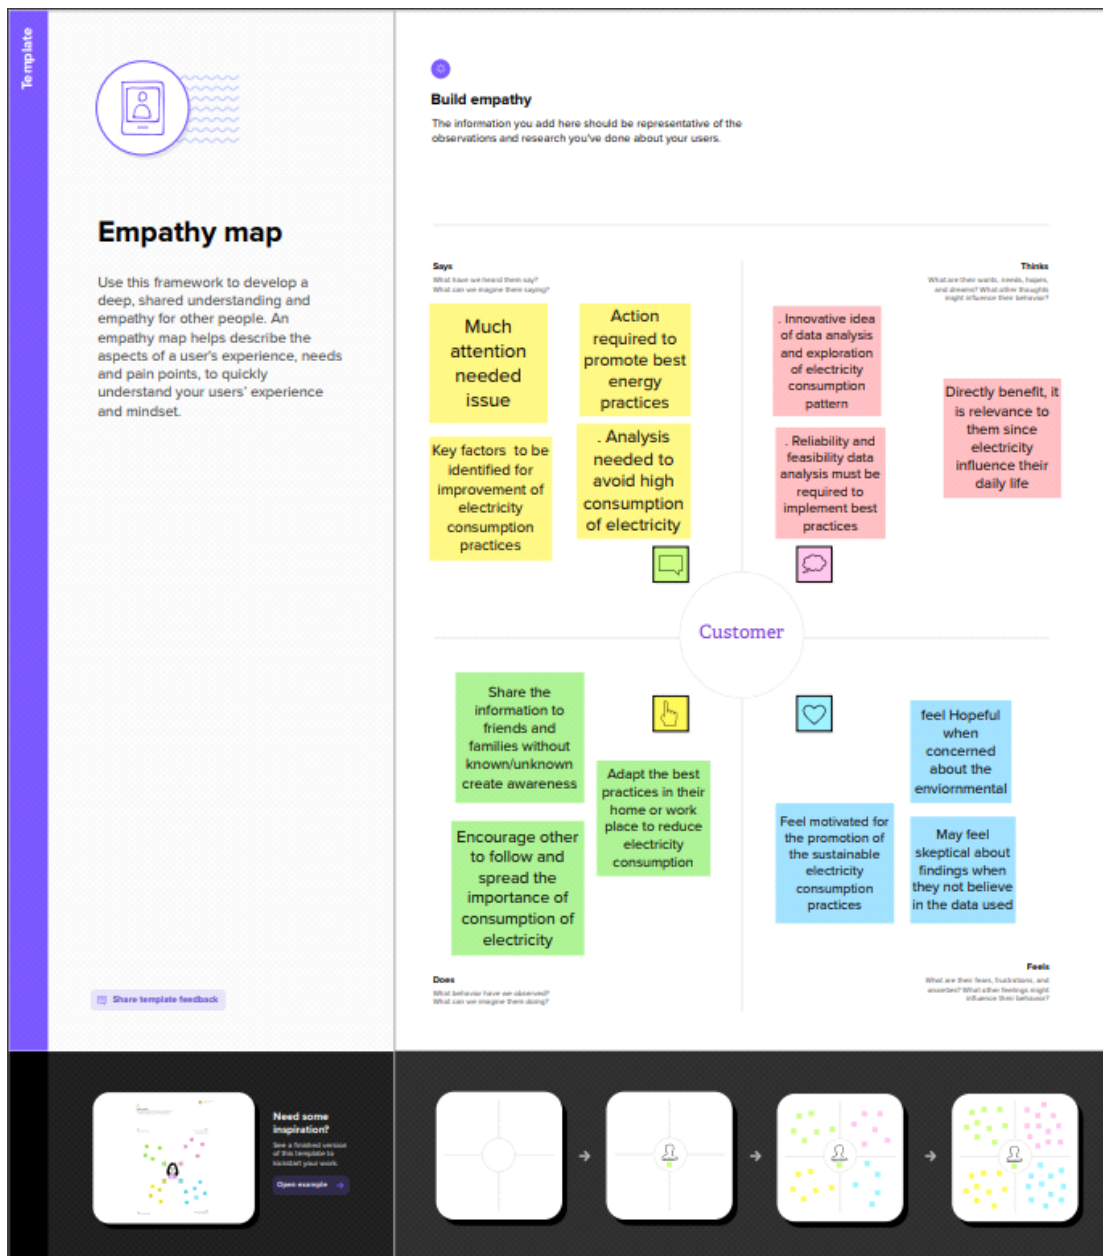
Template

Empathy map

Use this framework to develop a deep, shared understanding and empathy for other people. An empathy map helps describe the aspects of a user's experience, needs and pain points, to quickly understand your users' experience and mindset.

Share template feedback

Build empathy

The information you add here should be representative of the observations and research you've done about your users.

Says
What have we heard them say?
What can we imagine them saying?

Thinks
What are their wants, needs, hopes, and dreams? What other thoughts might influence their behavior?

Much attention needed issue

Action required to promote best energy practices

Key factors to be identified for improvement of electricity consumption practices

. Analysis needed to avoid high consumption of electricity

. Innovative idea of data analysis and exploration of electricity consumption pattern

. Reliability and feasibility data analysis must be required to implement best practices

Directly benefit, it is relevance to them since electricity influence their daily life

Customer

Share the information to friends and families without known/unknown create awareness

Encourage other to follow and spread the importance of consumption of electricity

Adapt the best practices in their home or work place to reduce electricity consumption

Feel motivated for the promotion of the sustainable electricity consumption practices

feel Hopeful when concerned about the enviornmental

May feel skeptical about findings when they not believe in the data used

Does
What behavior have we observed?
What can we imagine them doing?

Feels
What are their fears, frustrations, and anxieties? What other feelings might influence their behavior?

Need some inspiration?
See a finished version of this template to kickstart your work.
Open example